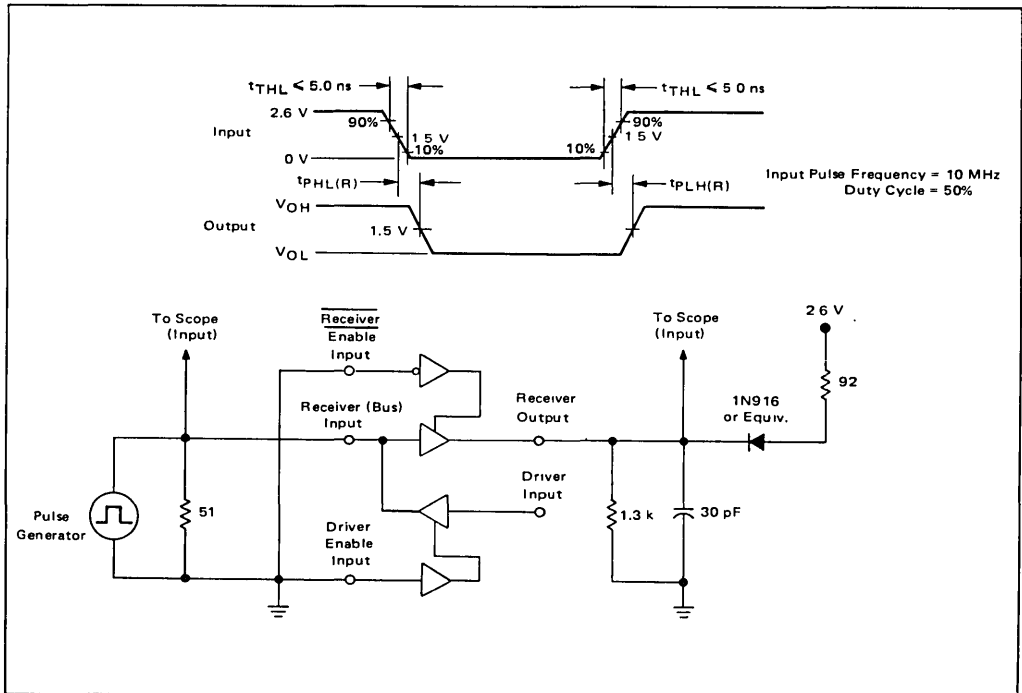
$t_{THL} \leq 5.0$ ns

$t_{THL} \leq 5\ 0$ ns

2.6 V

Input

90%

1 5 V

10%

0 V

10%

90%

1 5 V

Input Pulse Frequency = 10 MHz
Duty Cycle = 50%

$t_{PHL(R)}$

$t_{PLH(R)}$

$V_{OH}$

Output

1.5 V

$V_{OL}$

To Scope (Input)

$\overline{\text{Receiver}}$ Enable Input

To Scope (Input)

2 6 V

Receiver (Bus) Input

Receiver Output

1N916 or Equiv.

92

Driver Input

Pulse Generator

51

1.3 k

30 pF

Driver Enable Input